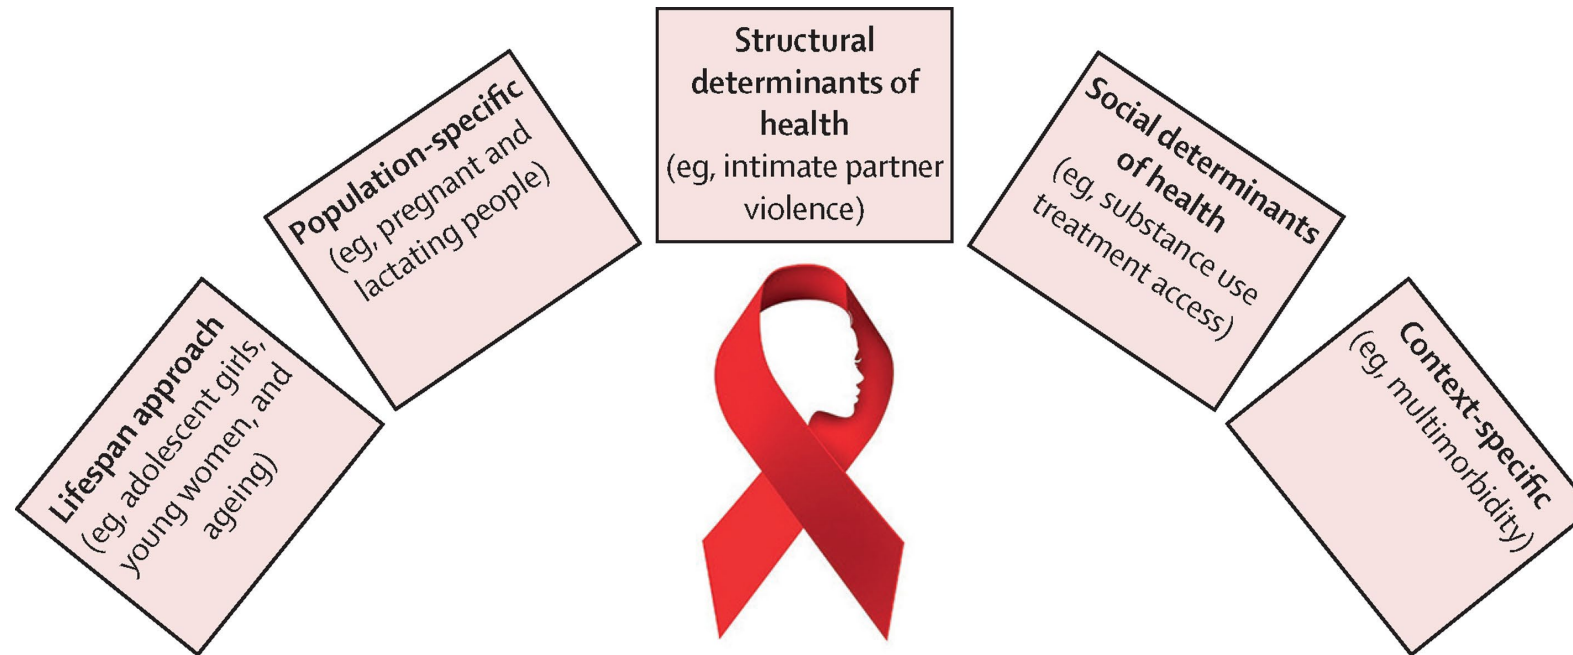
Lifespan approach
(eg, adolescent girls, young women, and ageing)

Population-specific
(eg, pregnant and lactating people)

Structural determinants of health
(eg, intimate partner violence)

Social determinants of health
(eg, substance use treatment access)

Context-specific
(eg, multimorbidity)